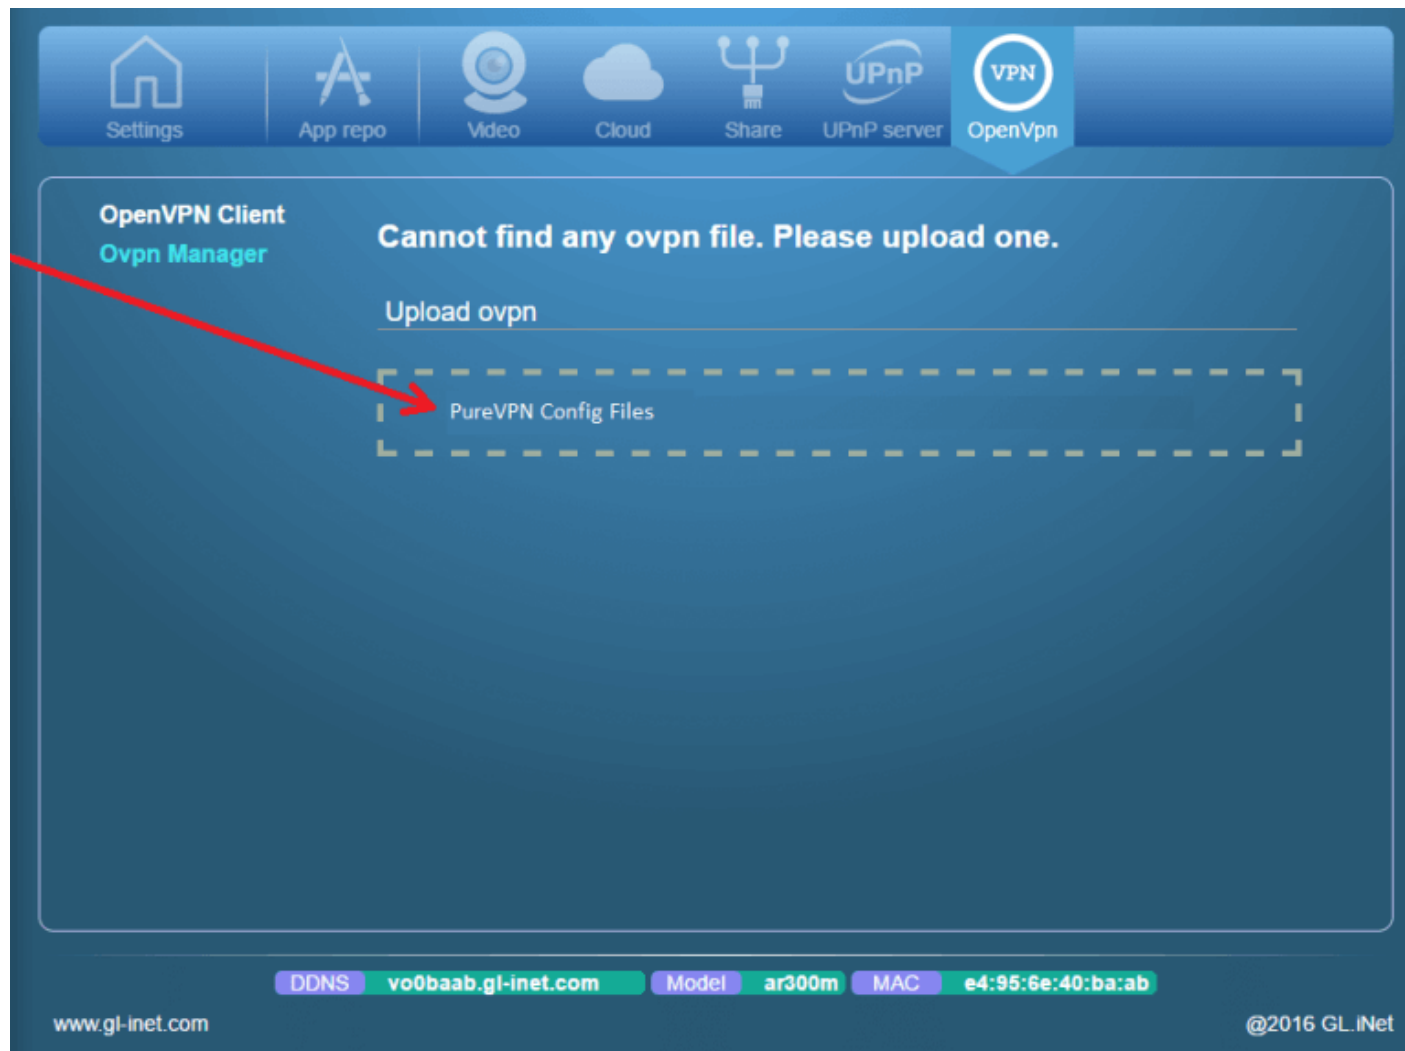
Settings App repo Video Cloud Share UPnP UPnP server VPN OpenVpn

OpenVPN Client
Ovpn Manager

Cannot find any ovpn file. Please upload one.

Upload ovpn

PureVPN Config Files

DDNS vo0baab.gl-inet.com Model ar300m MAC e4:95:6e:40:ba:ab

www.gl-inet.com

@2016 GL.iNet